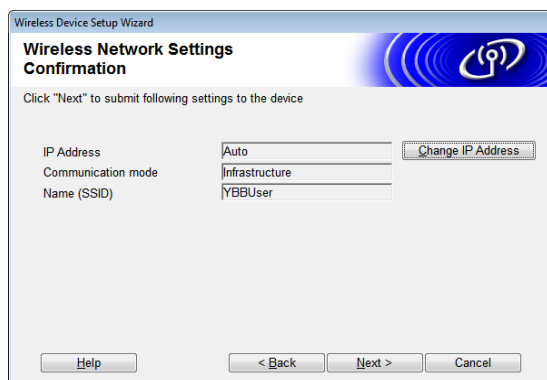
Wireless Device Setup Wizard

Wireless Network Settings Confirmation

Click "Next" to submit following settings to the device

| | |
|---|---|
| IP Address | Auto |
| Communication mode | Infrastructure |
| Name (SSID) | YBBUser |

Change IP Address

Help

< Back

Next >

Cancel